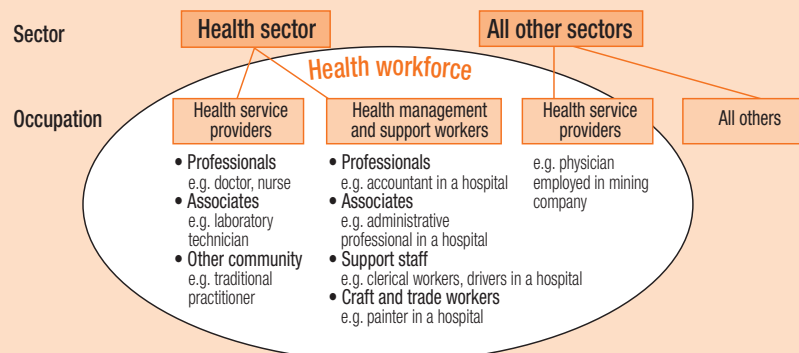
Sector

Health sector

All other sectors

Health workforce

Occupation

Health service providers

Health management and support workers

Health service providers

All others

• Professionals
e.g. doctor, nurse
• Associates
e.g. laboratory technician
• Other community
e.g. traditional practitioner

• Professionals
e.g. accountant in a hospital
• Associates
e.g. administrative professional in a hospital
• Support staff
e.g. clerical workers, drivers in a hospital
• Craft and trade workers
e.g. painter in a hospital

e.g. physician employed in mining company